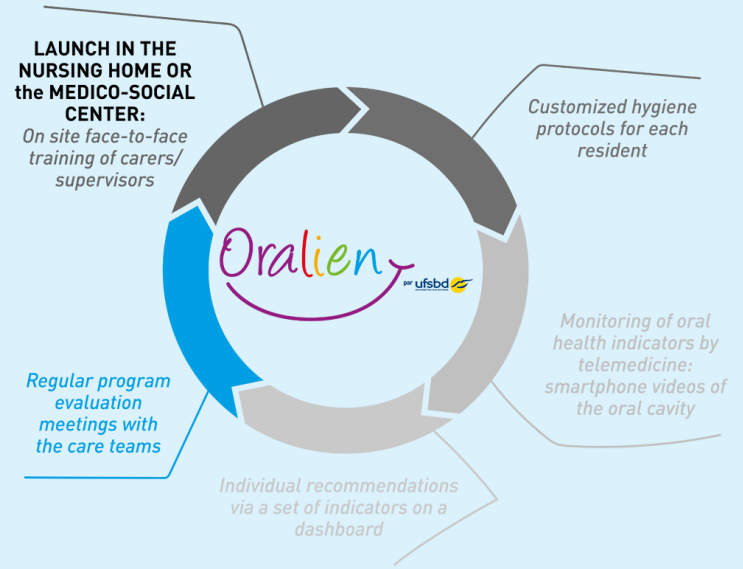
LAUNCH IN THE NURSING HOME OR the MEDICO-SOCIAL CENTER:
On site face-to-face training of carers/ supervisors

Customized hygiene protocols for each resident

Oralien
par ufsbd

Monitoring of oral health indicators by telemedicine: smartphone videos of the oral cavity

Individual recommendations via a set of indicators on a dashboard

Regular program evaluation meetings with the care teams